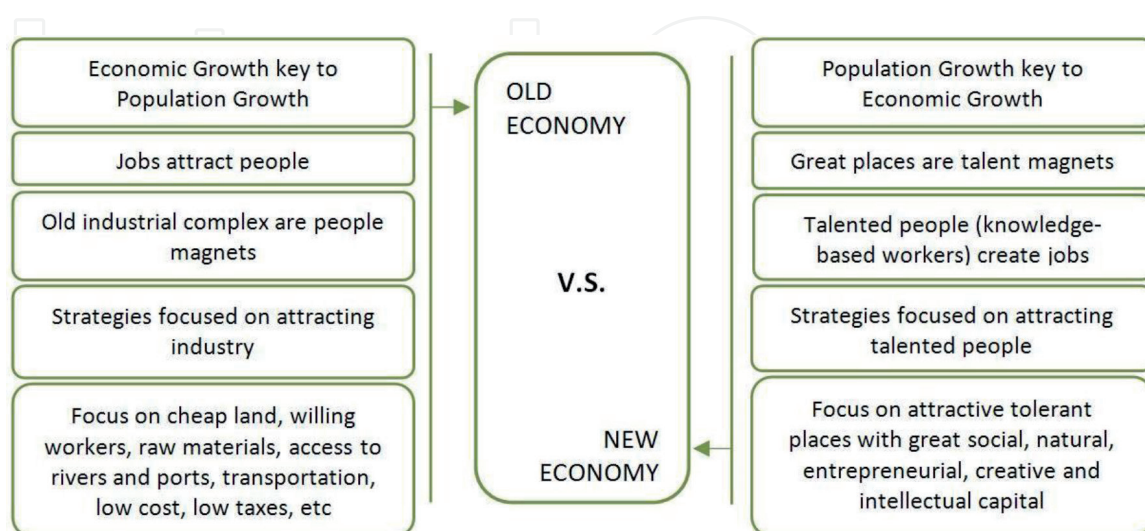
Economic Growth key to Population Growth

Jobs attract people

Old industrial complex are people magnets

Strategies focused on attracting industry

Focus on cheap land, willing workers, raw materials, access to rivers and ports, transportation, low cost, low taxes, etc

OLD ECONOMY

V.S.

NEW ECONOMY

Population Growth key to Economic Growth

Great places are talent magnets

Talented people (knowledge-based workers) create jobs

Strategies focused on attracting talented people

Focus on attractive tolerant places with great social, natural, entrepreneurial, creative and intellectual capital